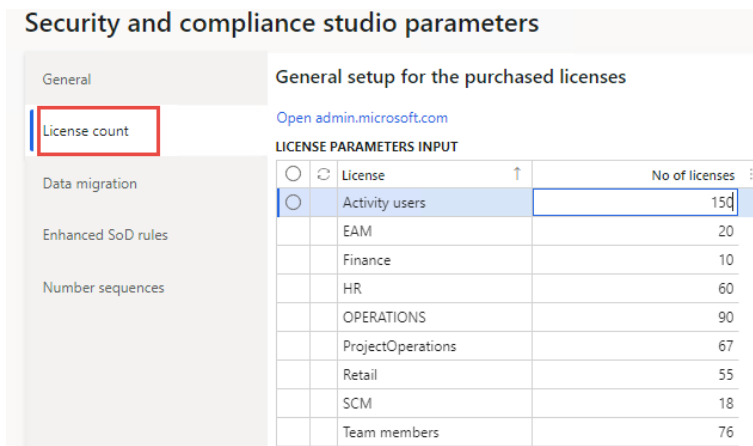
Security and compliance studio parameters

General

License count

Data migration

Enhanced SoD rules

Number sequences

General setup for the purchased licenses

Open admin.microsoft.com

LICENSE PARAMETERS INPUT

| License ↑ | No of licenses |
|---|---|
| Activity users | 150 |
| EAM | 20 |
| Finance | 10 |
| HR | 60 |
| OPERATIONS | 90 |
| ProjectOperations | 67 |
| Retail | 55 |
| SCM | 18 |
| Team members | 76 |